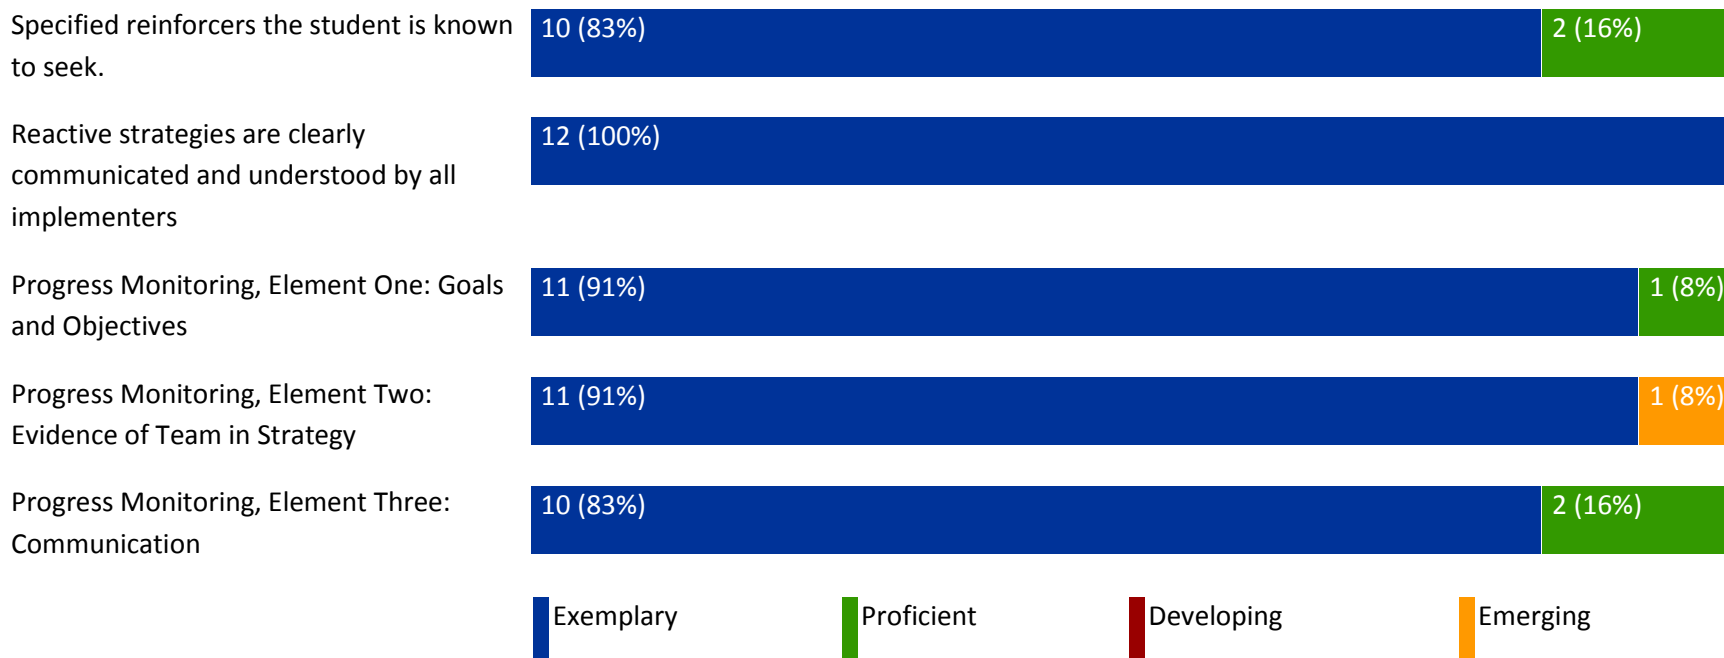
Specified reinforcers the student is known to seek.
10 (83%)
2 (16%)

Reactive strategies are clearly communicated and understood by all implementers
12 (100%)

Progress Monitoring, Element One: Goals and Objectives
11 (91%)
1 (8%)

Progress Monitoring, Element Two: Evidence of Team in Strategy
11 (91%)
1 (8%)

Progress Monitoring, Element Three: Communication
10 (83%)
2 (16%)

Exemplary
Proficient
Developing
Emerging